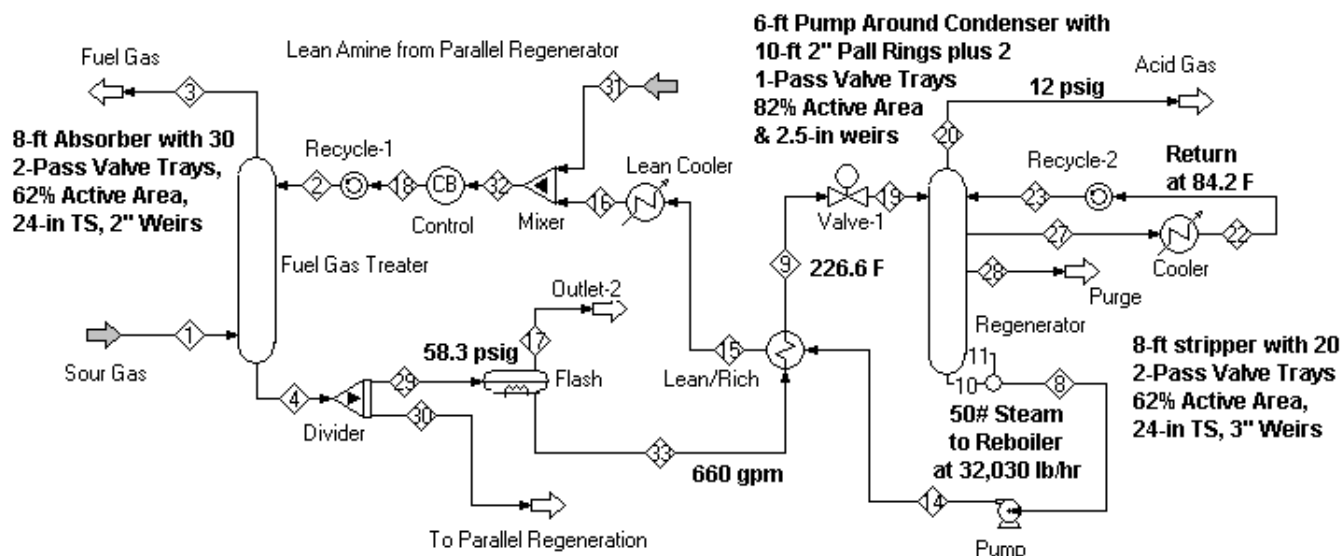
Fuel Gas

3

Lean Amine from Parallel Regenerator

31

8-ft Absorber with 30 2-Pass Valve Trays, 62% Active Area, 24-in TS, 2" Weirs

Recycle-1

2

18

CB

32

Control

Mixer

16

Lean Cooler

Fuel Gas Treater

Sour Gas

1

4

Divider

29

30

To Parallel Regeneration

Outlet-2

17

58.3 psig

Flash

33

660 gpm

15

Lean/Rich

9

226.6 F

Valve-1

19

6-ft Pump Around Condenser with 10-ft 2" Pall Rings plus 2 1-Pass Valve Trays 82% Active Area & 2.5-in weirs

Acid Gas

12 psig

20

Recycle-2

23

Return at 84.2 F

27

22

Cooler

28

Purge

Regenerator

11

10

8

50# Steam to Reboiler at 32,030 lb/hr

14

Pump

8-ft stripper with 20 2-Pass Valve Trays 62% Active Area, 24-in TS, 3" Weirs